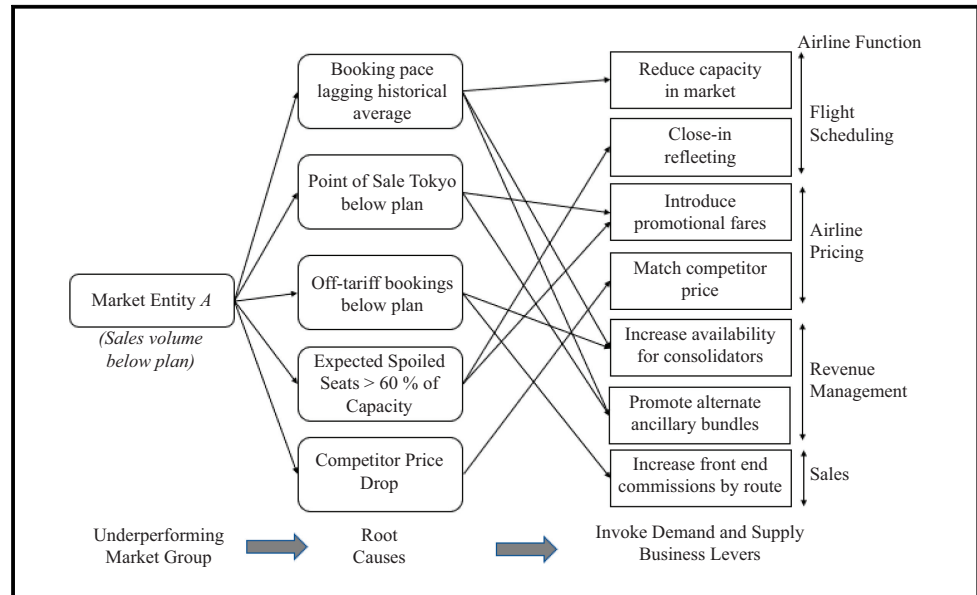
Airline Function

Market Entity $A$
(Sales volume below plan)

Booking pace lagging historical average

Point of Sale Tokyo below plan

Off-tariff bookings below plan

Expected Spoiled Seats > 60 % of Capacity

Competitor Price Drop

Reduce capacity in market

Close-in refleeting

Introduce promotional fares

Match competitor price

Increase availability for consolidators

Promote alternate ancillary bundles

Increase front end commissions by route

Flight Scheduling

Airline Pricing

Revenue Management

Sales

Underperforming Market Group

Root Causes

Invoke Demand and Supply Business Levers